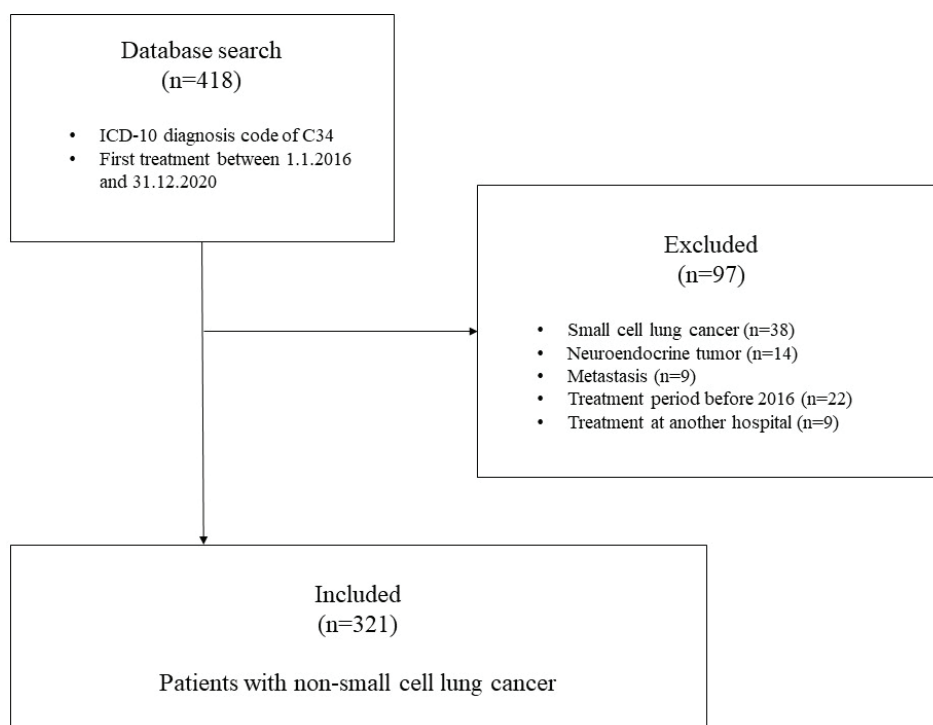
Database search
(n=418)

- ICD-10 diagnosis code of C34
- First treatment between 1.1.2016 and 31.12.2020

Excluded
(n=97)

- Small cell lung cancer (n=38)
- Neuroendocrine tumor (n=14)
- Metastasis (n=9)
- Treatment period before 2016 (n=22)
- Treatment at another hospital (n=9)

Included
(n=321)

Patients with non-small cell lung cancer